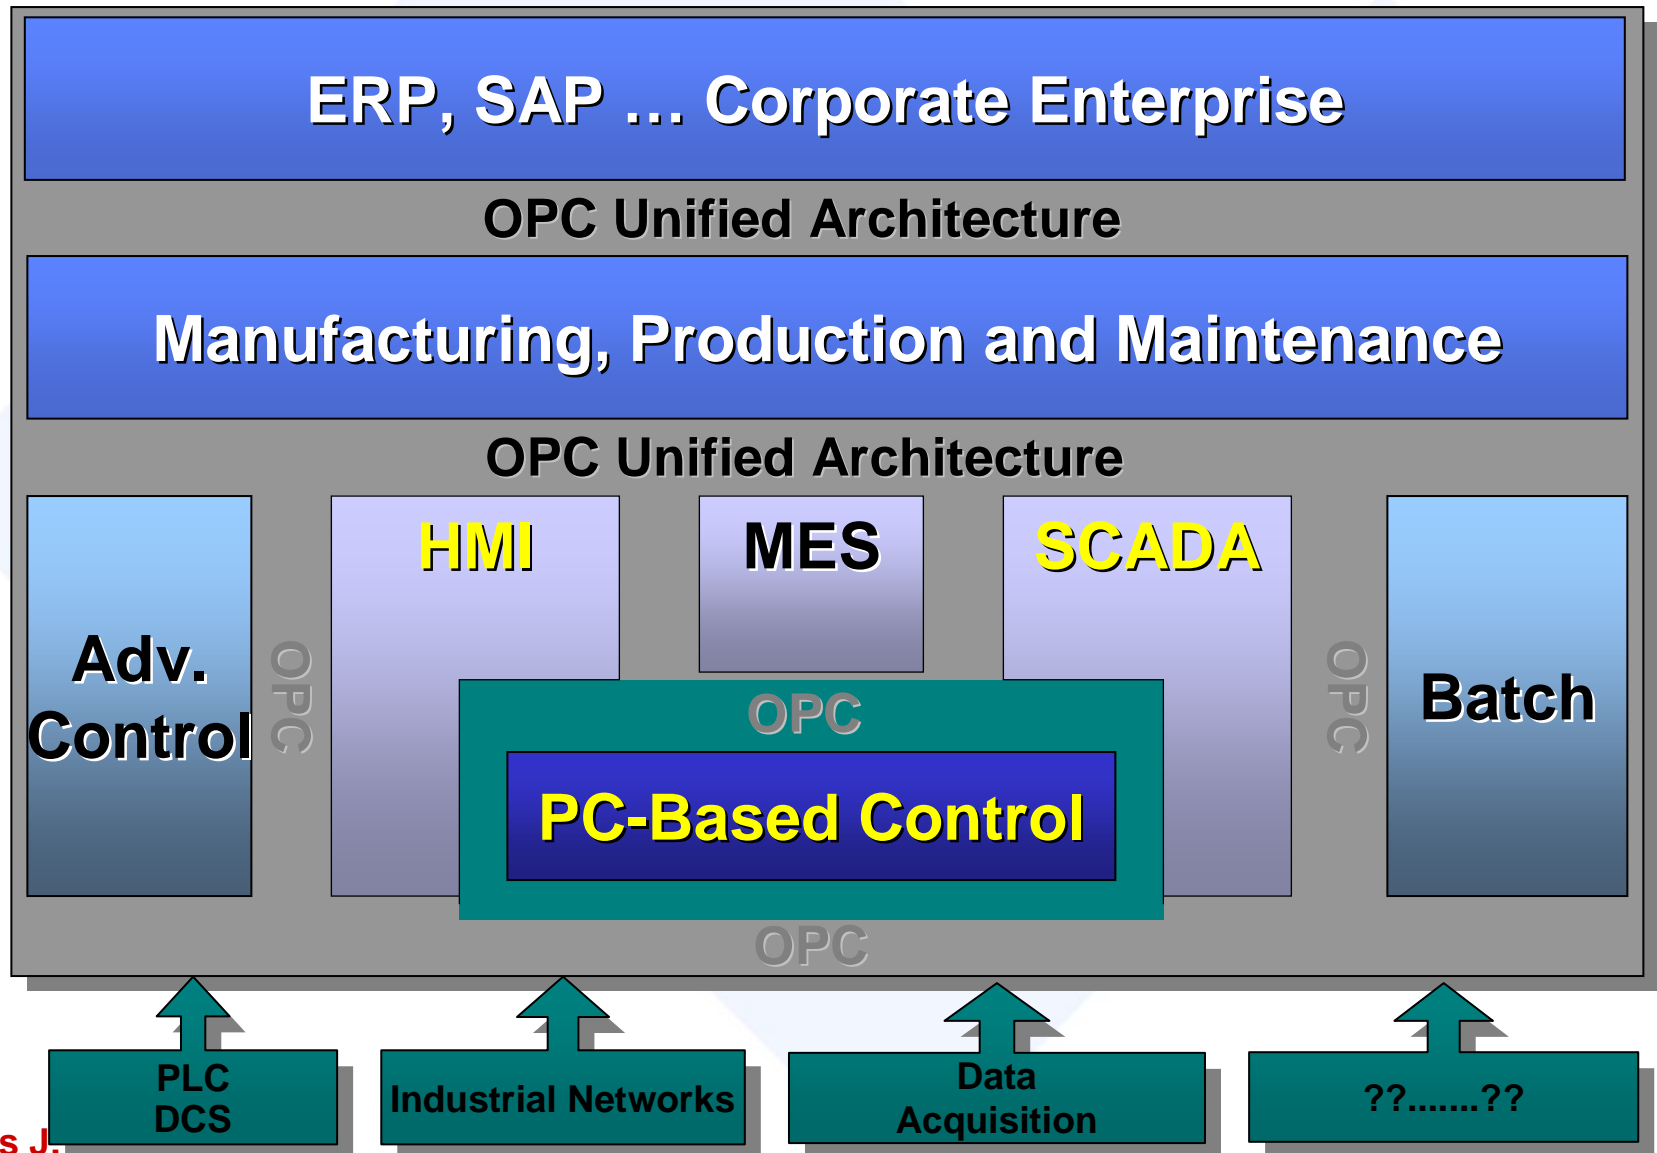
ERP, SAP … Corporate Enterprise

OPC Unified Architecture

Manufacturing, Production and Maintenance

OPC Unified Architecture

Adv. Control

OPC

HMI

MES

SCADA

OPC

Batch

OPC

PC-Based Control

OPC

PLC
DCS

Industrial Networks

Data
Acquisition

??.......??

s J.